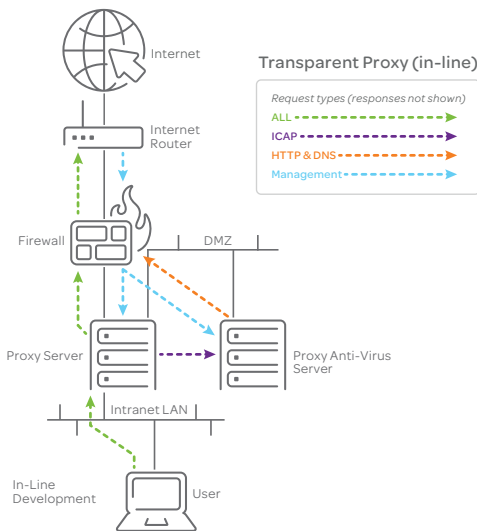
Internet

Transparent Proxy (in-line)

Request types (responses not shown)

ALL

ICAP

HTTP & DNS

Management

Internet Router

Firewall

DMZ

Proxy Server

Proxy Anti-Virus Server

Intranet LAN

In-Line Development

User